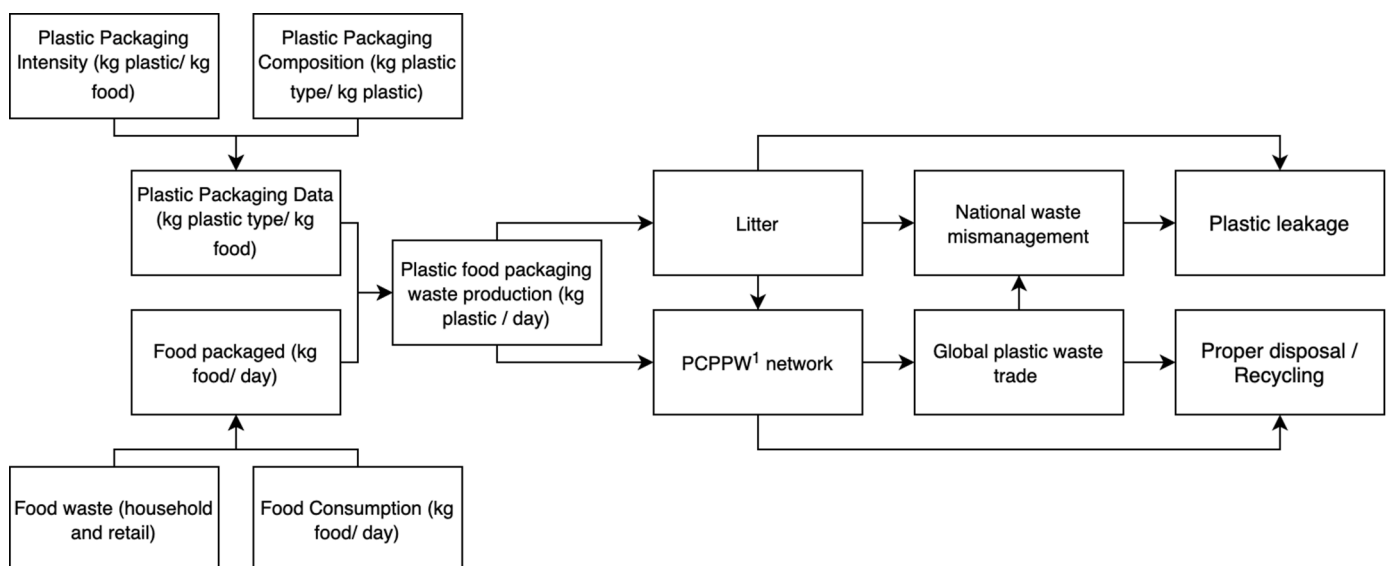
Plastic Packaging Intensity (kg plastic/ kg food)

Plastic Packaging Composition (kg plastic type/ kg plastic)

Plastic Packaging Data (kg plastic type/ kg food)

Food packaged (kg food/ day)

Food waste (household and retail)

Food Consumption (kg food/ day)

Plastic food packaging waste production (kg plastic / day)

Litter

PCPPW$^1$ network

National waste mismanagement

Global plastic waste trade

Plastic leakage

Proper disposal / Recycling